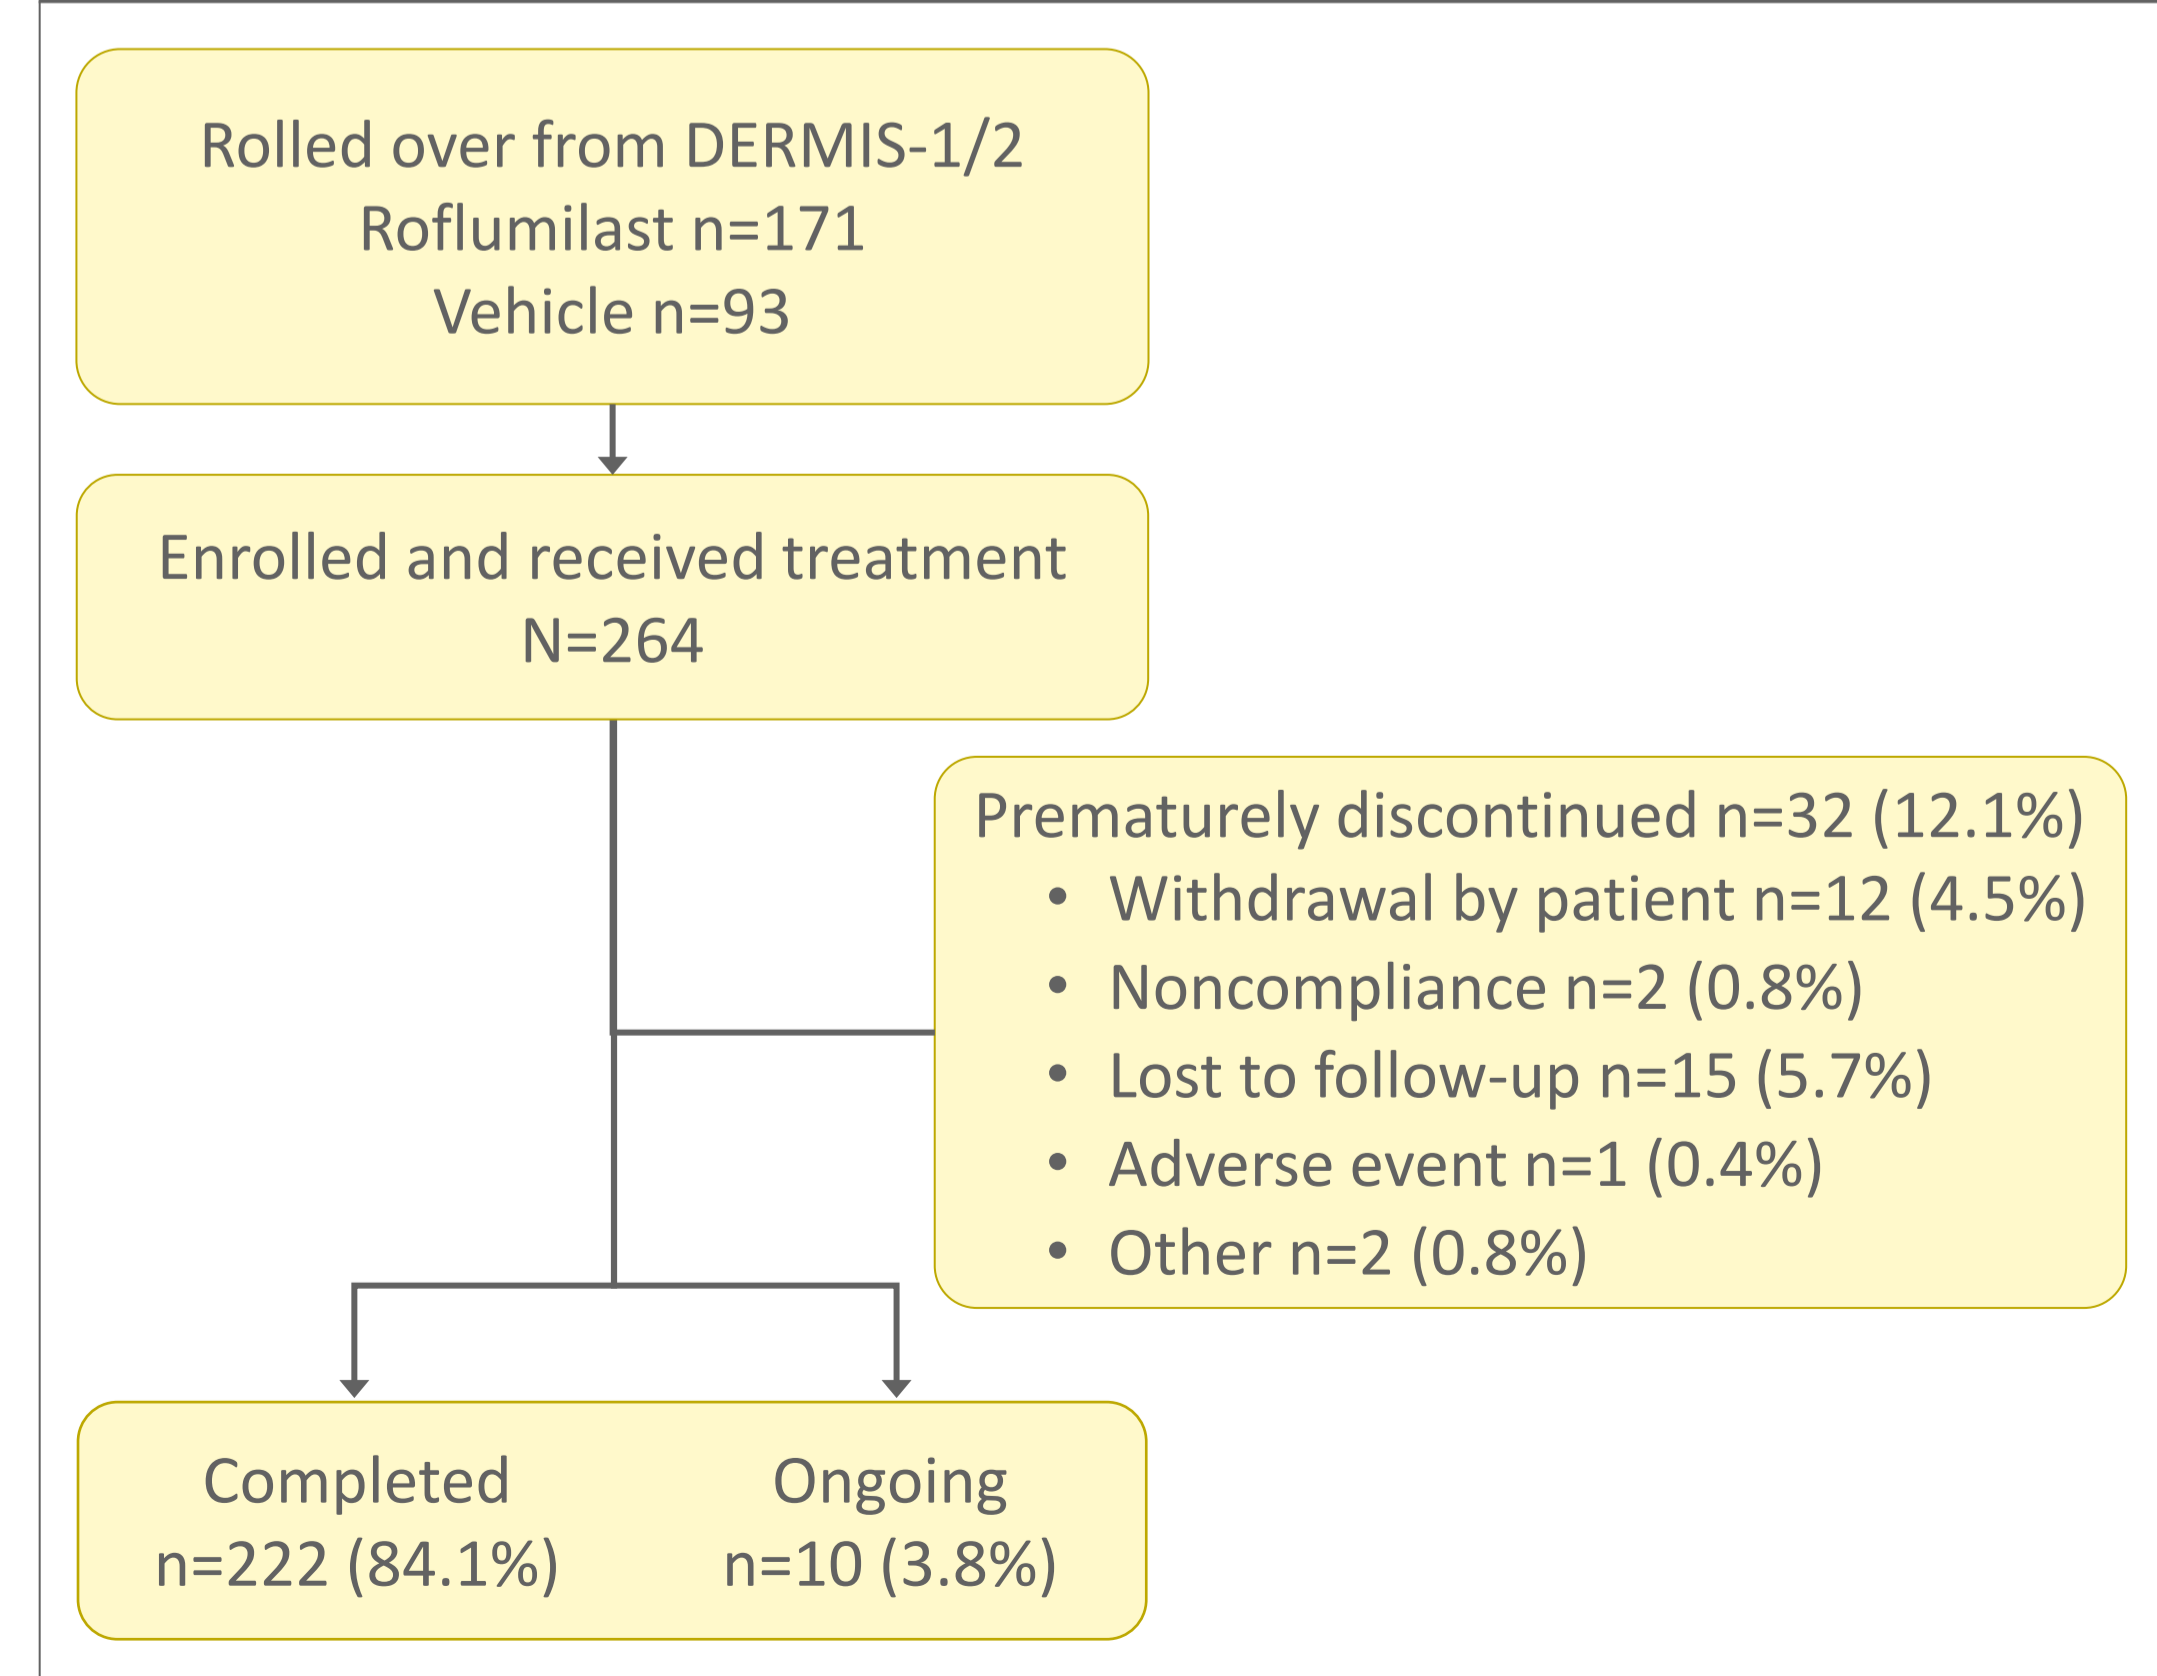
Rolled over from DERMIS-1/2
Roflumilast n=171
Vehicle n=93

Enrolled and received treatment
N=264

Prematurely discontinued n=32 (12.1%)
• Withdrawal by patient n=12 (4.5%)
• Noncompliance n=2 (0.8%)
• Lost to follow-up n=15 (5.7%)
• Adverse event n=1 (0.4%)
• Other n=2 (0.8%)

Completed
n=222 (84.1%)

Ongoing
n=10 (3.8%)